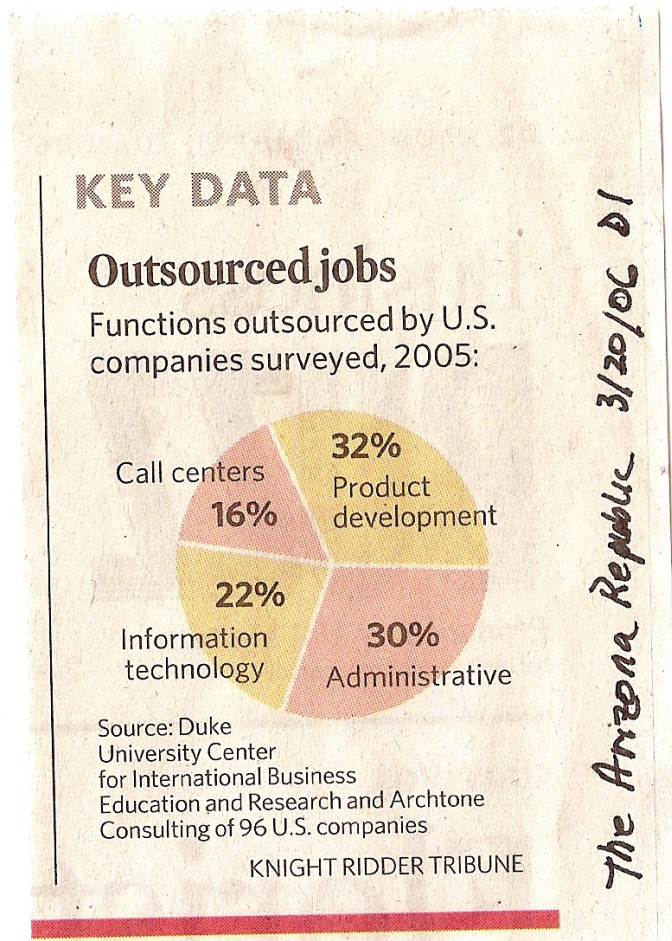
KEY DATA

Outsourced jobs

Functions outsourced by U.S. companies surveyed, 2005:

32%
Product development

Call centers
16%

22%
Information technology

30%
Administrative

Source: Duke University Center for International Business Education and Research and Archtone Consulting of 96 U.S. companies

KNIGHT RIDDER TRIBUNE

The Arizona Republic 3/20/06 D1